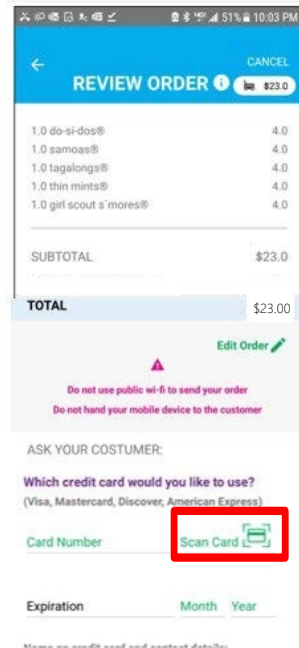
51% 10:03 PM

CANCEL

REVIEW ORDER $23.0

1.0 do-si-dos® 4.0
1.0 samoas® 4.0
1.0 tagalongs® 4.0
1.0 thin mints® 4.0
1.0 girl scout s'mores® 4.0

SUBTOTAL $23.0

TOTAL $23.00

Edit Order

Do not use public wi-fi to send your order
Do not hand your mobile device to the customer

ASK YOUR COSTUMER:

Which credit card would you like to use?
(Visa, Mastercard, Discover, American Express)

Card Number Scan Card

Expiration Month Year

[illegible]